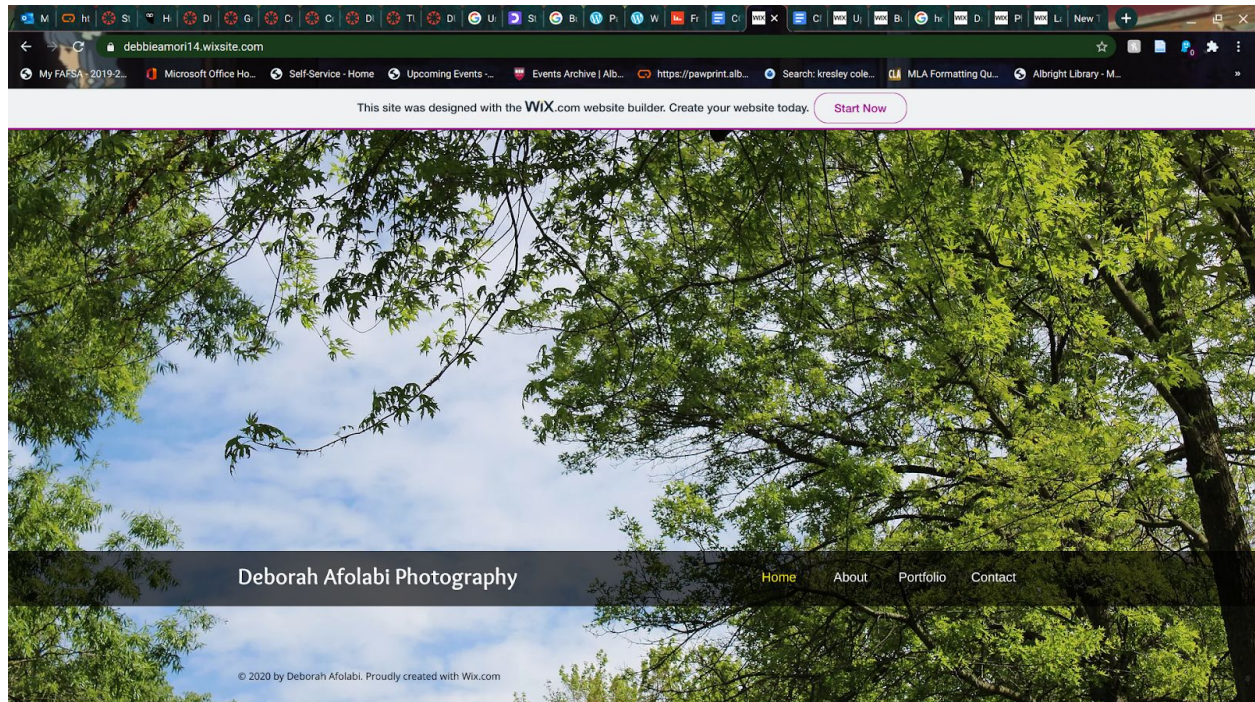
M ht St H Di Gi Ci Ci Di Ti Di U St Bi Pi W Fr Ci × Ci U Bi hi Di Pi Li New T +

debbieamori14.wixsite.com

My FAFSA - 2019-2... Microsoft Office Ho... Self-Service - Home Upcoming Events -... Events Archive | Alb... https://pawprint.alb... Search: kresley cole... MLA Formatting Qu... Albright Library - M... »

This site was designed with the WiX.com website builder. Create your website today. Start Now

Deborah Afolabi Photography

Home About Portfolio Contact

© 2020 by Deborah Afolabi. Proudly created with Wix.com